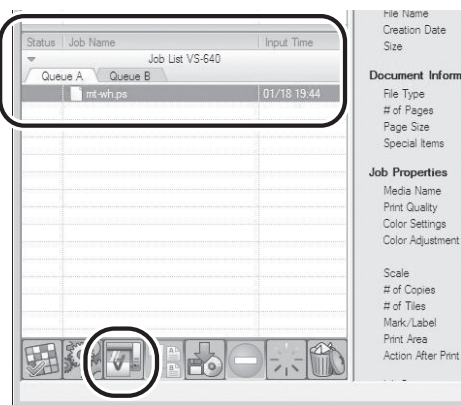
Status | Job Name | Input Time

Job List VS-640

Queue A | Queue B

mt-wh.ps | 01/18 19:44

File Name
Creation Date
Size

Document Inform

File Type
# of Pages
Page Size
Special Items

Job Properties

Media Name
Print Quality
Color Settings
Color Adjustment

Scale
# of Copies
# of Tiles
Mark/Label
Print Area
Action After Print